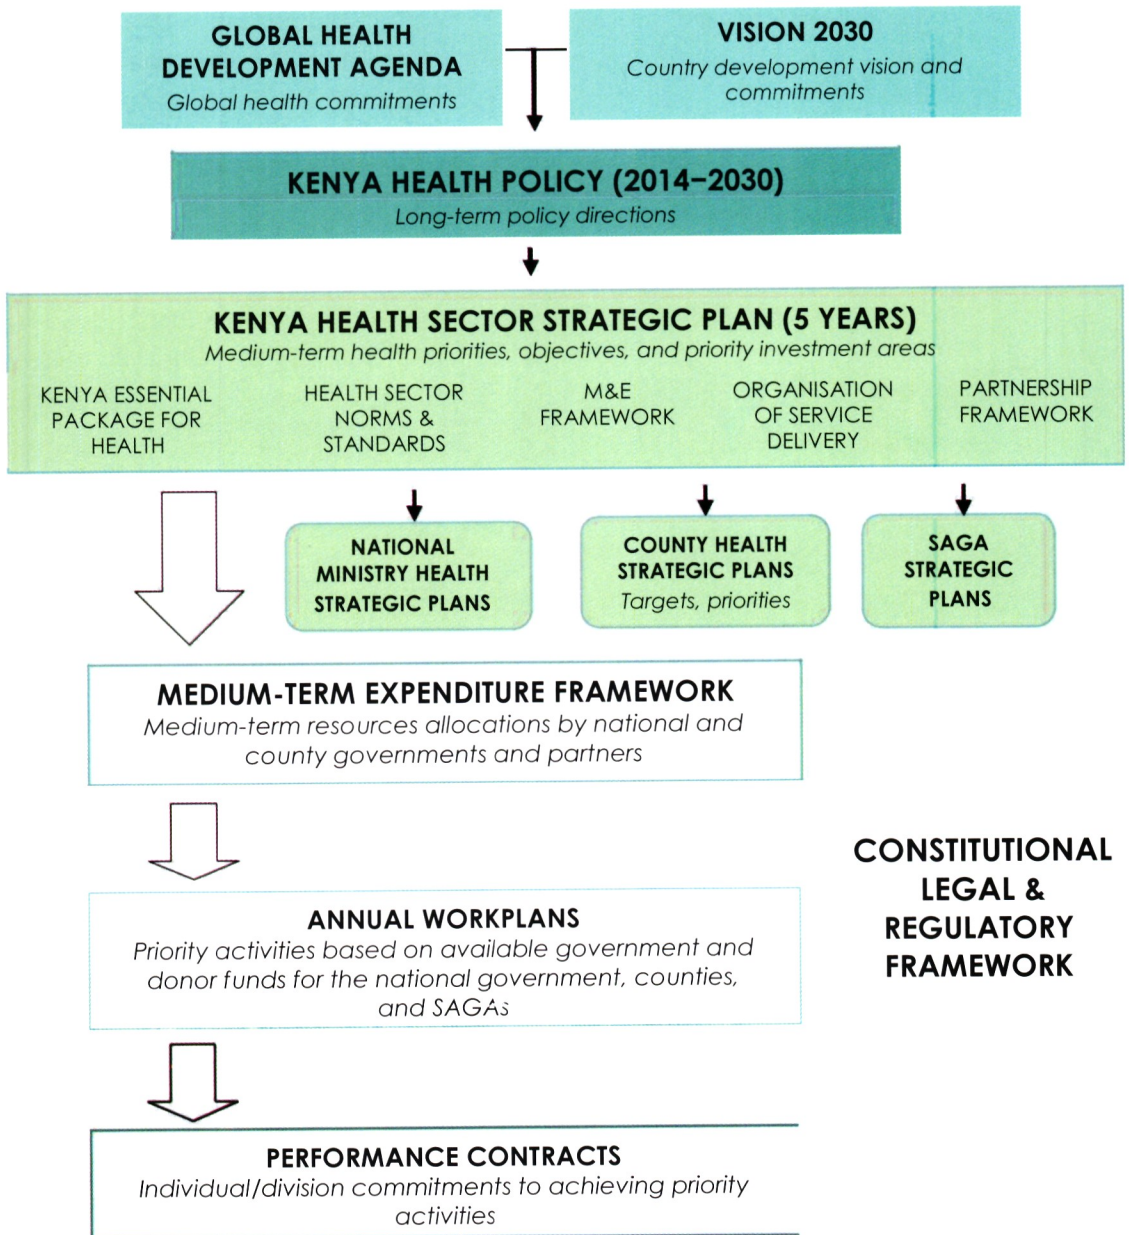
GLOBAL HEALTH DEVELOPMENT AGENDA
Global health commitments

VISION 2030
Country development vision and commitments

KENYA HEALTH POLICY (2014–2030)
Long-term policy directions

KENYA HEALTH SECTOR STRATEGIC PLAN (5 YEARS)
Medium-term health priorities, objectives, and priority investment areas

KENYA ESSENTIAL PACKAGE FOR HEALTH

HEALTH SECTOR NORMS & STANDARDS

M&E FRAMEWORK

ORGANISATION OF SERVICE DELIVERY

PARTNERSHIP FRAMEWORK

NATIONAL MINISTRY HEALTH STRATEGIC PLANS

COUNTY HEALTH STRATEGIC PLANS
Targets, priorities

SAGA STRATEGIC PLANS

MEDIUM-TERM EXPENDITURE FRAMEWORK
Medium-term resources allocations by national and county governments and partners

CONSTITUTIONAL LEGAL & REGULATORY FRAMEWORK

ANNUAL WORKPLANS
Priority activities based on available government and donor funds for the national government, counties, and SAGAs

PERFORMANCE CONTRACTS
Individual/division commitments to achieving priority activities